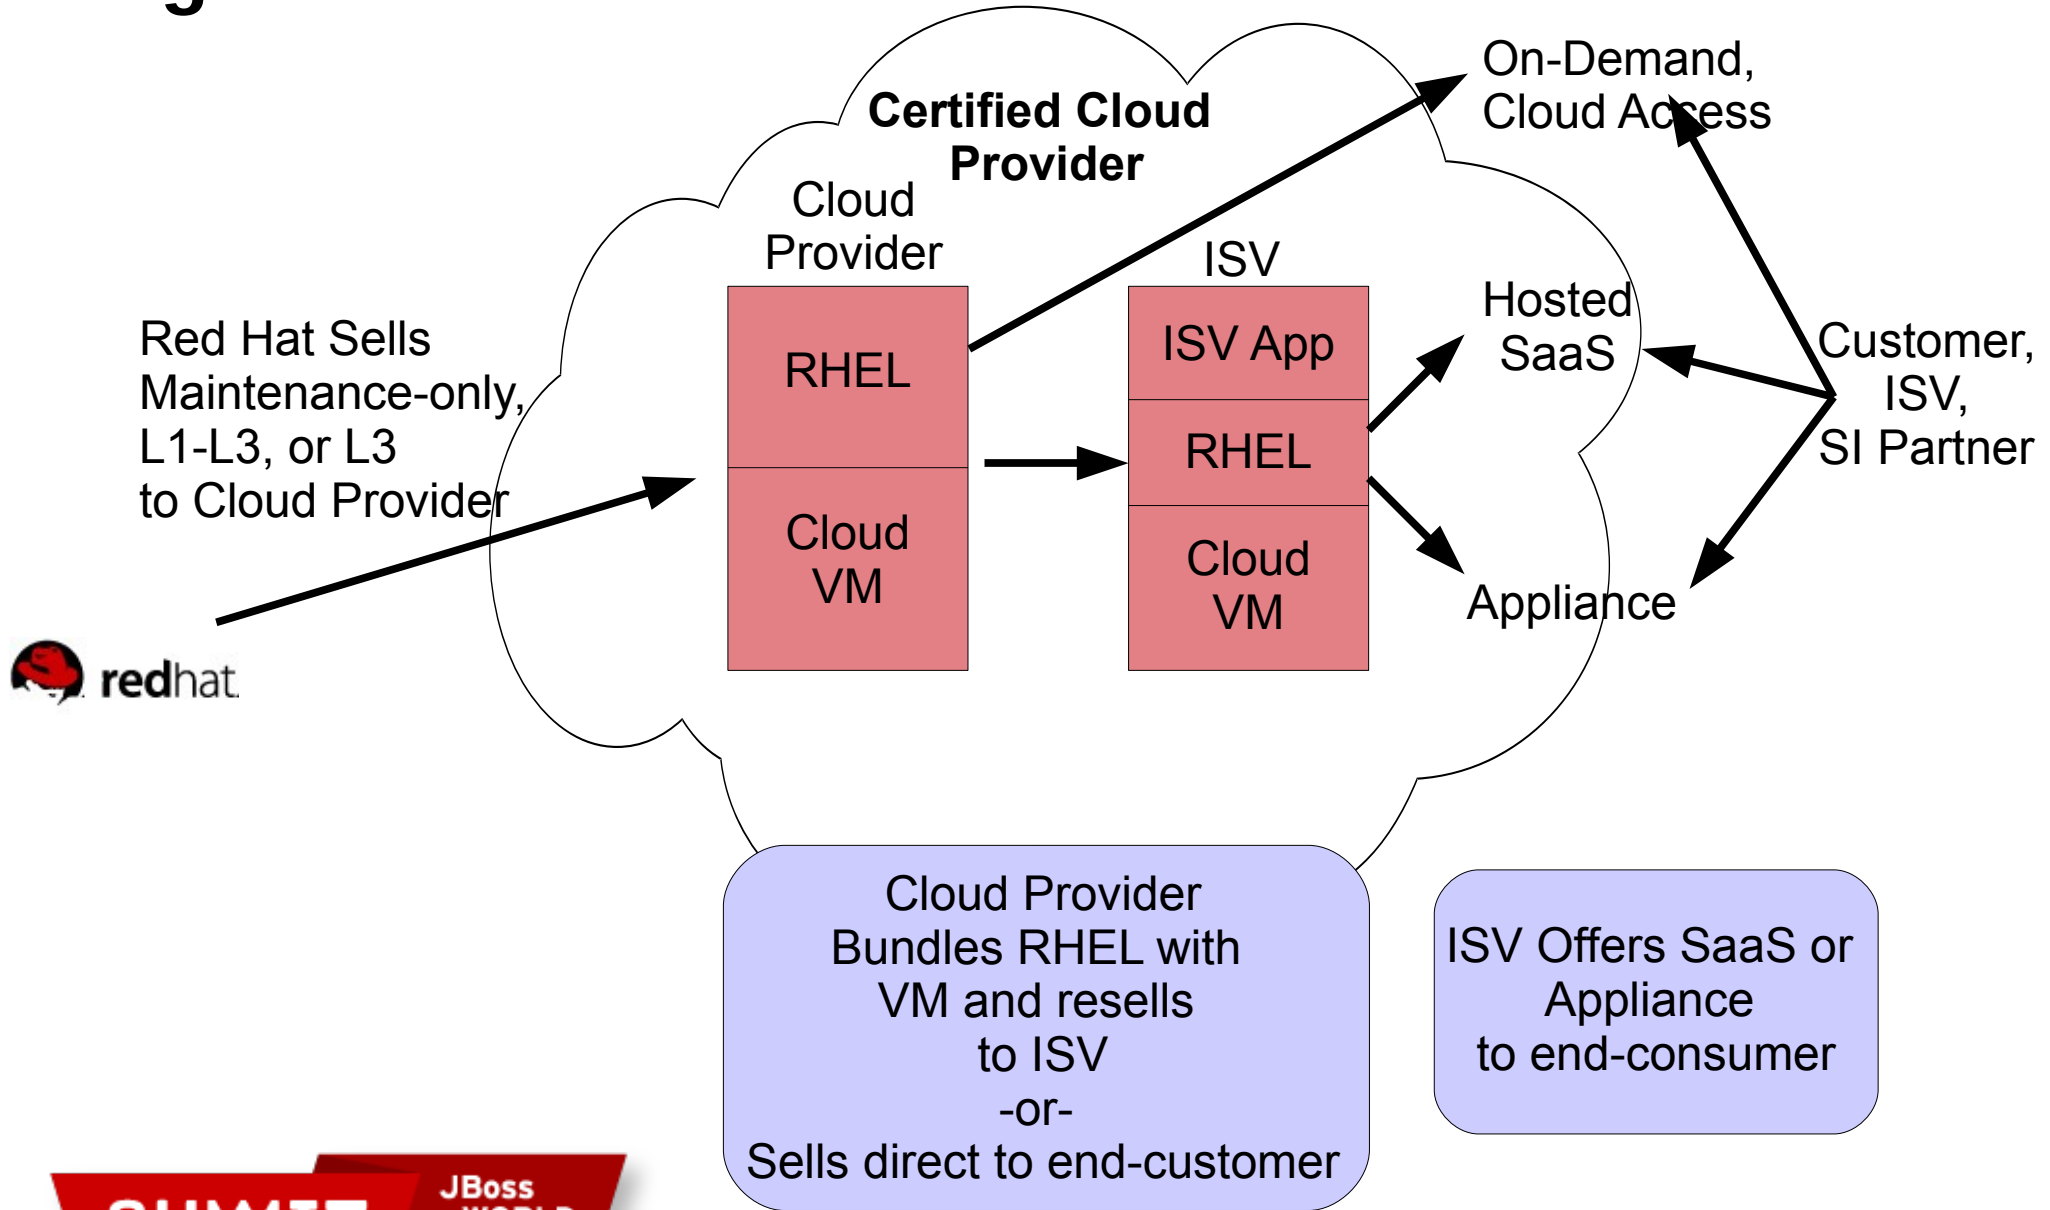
Certified Cloud Provider

Cloud Provider

RHEL

Cloud VM

ISV

ISV App

RHEL

Cloud VM

On-Demand, Cloud Access

Hosted SaaS

Appliance

Customer, ISV, SI Partner

Red Hat Sells Maintenance-only, L1-L3, or L3 to Cloud Provider

redhat

Cloud Provider Bundles RHEL with VM and resells to ISV -or- Sells direct to end-customer

ISV Offers SaaS or Appliance to end-consumer

JBoss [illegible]